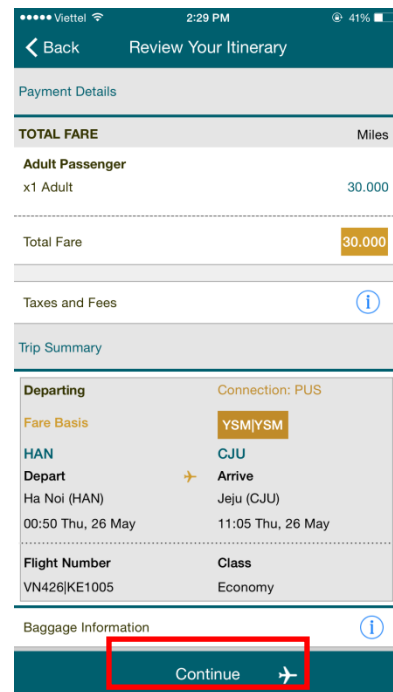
●●●●● Viettel 2:29 PM 41%

Back Review Your Itinerary

Payment Details

TOTAL FARE Miles

Adult Passenger
x1 Adult 30.000

Total Fare 30.000

Taxes and Fees i

Trip Summary

| Departing | Connection: PUS |
|---|---|
| Fare Basis | YSM\|YSM |
| HAN | CJU |
| Depart | Arrive |
| Ha Noi (HAN) | Jeju (CJU) |
| 00:50 Thu, 26 May | 11:05 Thu, 26 May |
| Flight Number | Class |
| VN426\|KE1005 | Economy |

Baggage Information i

Continue